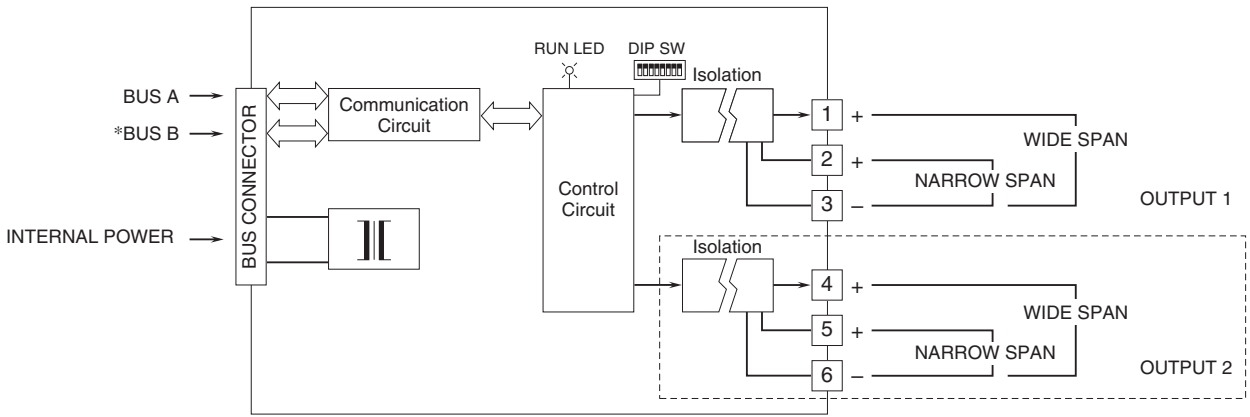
BUS A
*BUS B
INTERNAL POWER
BUS CONNECTOR
Communication Circuit
RUN LED
DIP SW
Control Circuit
Isolation
1 +
2 +
3 −
WIDE SPAN
NARROW SPAN
OUTPUT 1
Isolation
4 +
5 +
6 −
WIDE SPAN
NARROW SPAN
OUTPUT 2